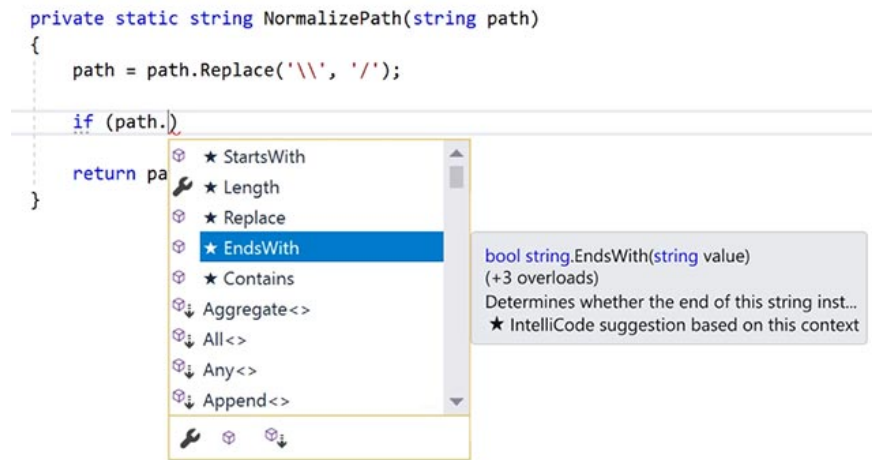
private static string NormalizePath(string path)
{
    path = path.Replace('\\', '/');

    if (path.)

    return pa
}

★ StartsWith
★ Length
★ Replace
★ EndsWith
★ Contains
Aggregate<>
All<>
Any<>
Append<>

bool string.EndsWith(string value)
(+3 overloads)
Determines whether the end of this string inst...
★ IntelliCode suggestion based on this context